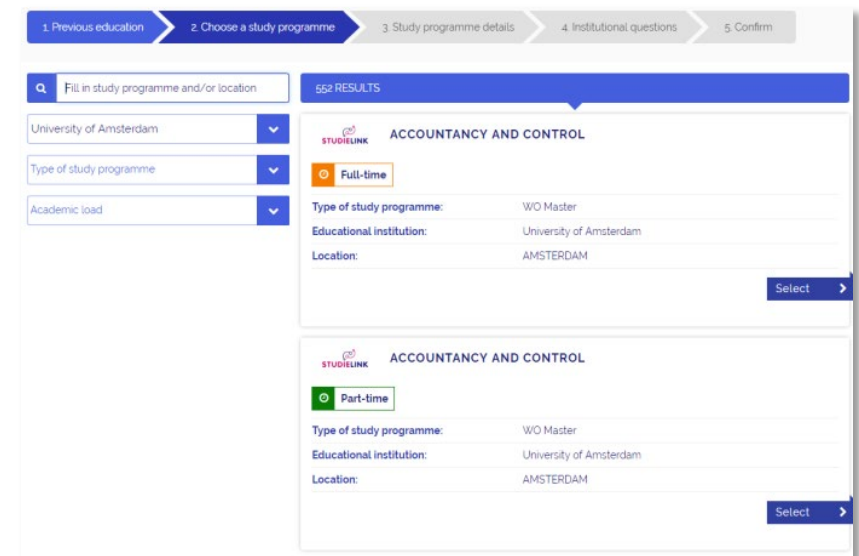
1. Previous education
2. Choose a study programme
3. Study programme details
4. Institutional questions
5. Confirm

Fill in study programme and/or location

University of Amsterdam

Type of study programme

Academic load

552 RESULTS

STUDIELINK
ACCOUNTANCY AND CONTROL

Full-time

| Type of study programme: | WO Master |
|---|---|
| Educational institution: | University of Amsterdam |
| Location: | AMSTERDAM |

Select

STUDIELINK
ACCOUNTANCY AND CONTROL

Part-time

| Type of study programme: | WO Master |
|---|---|
| Educational institution: | University of Amsterdam |
| Location: | AMSTERDAM |

Select